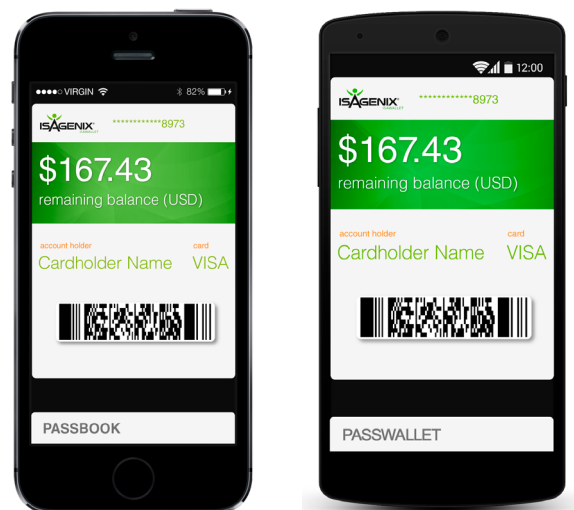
●●●●○ VIRGIN 82%

ISAGENIX ************8973

$167.43
remaining balance (USD)

account holder
Cardholder Name

card
VISA

PASSBOOK

12:00

ISAGENIX ************8973

$167.43
remaining balance (USD)

account holder
Cardholder Name

card
VISA

PASSWALLET